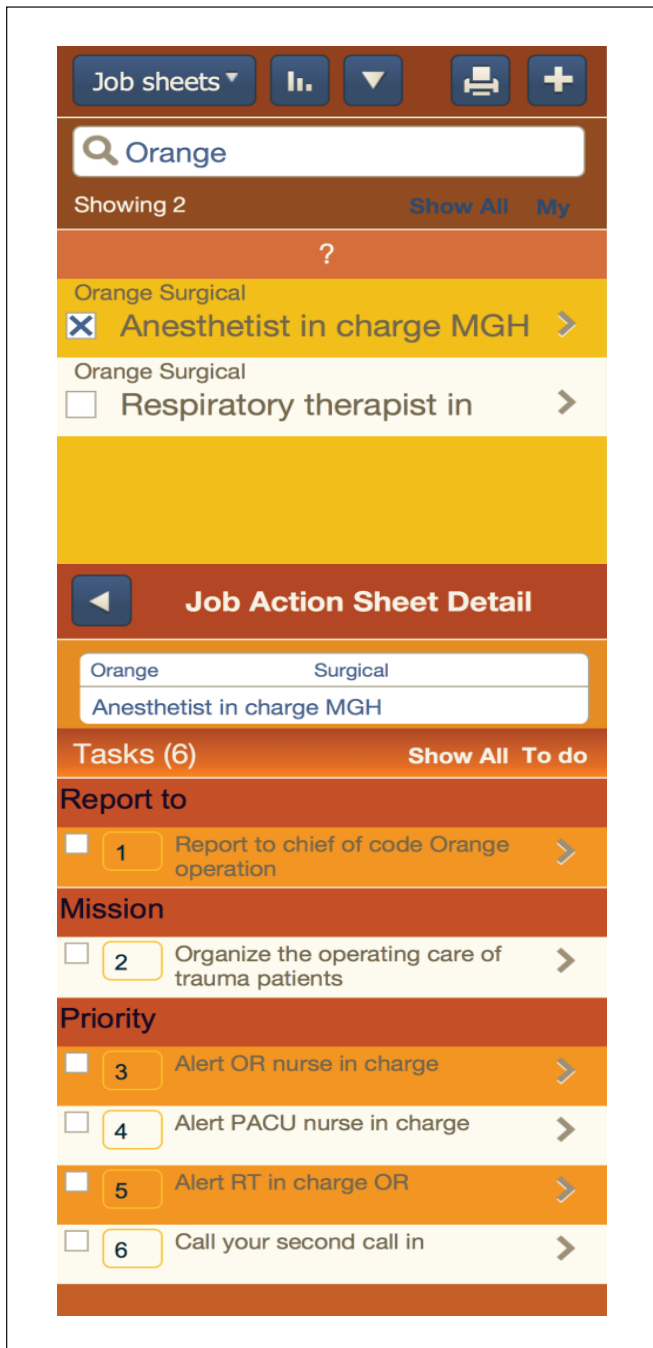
Job sheets

Orange

Showing 2 Show All My

?

Orange Surgical
Anesthetist in charge MGH

Orange Surgical
Respiratory therapist in

Job Action Sheet Detail

Orange Surgical
Anesthetist in charge MGH

Tasks (6) Show All To do

Report to

1 Report to chief of code Orange operation

Mission

2 Organize the operating care of trauma patients

Priority

3 Alert OR nurse in charge

4 Alert PACU nurse in charge

5 Alert RT in charge OR

6 Call your second call in